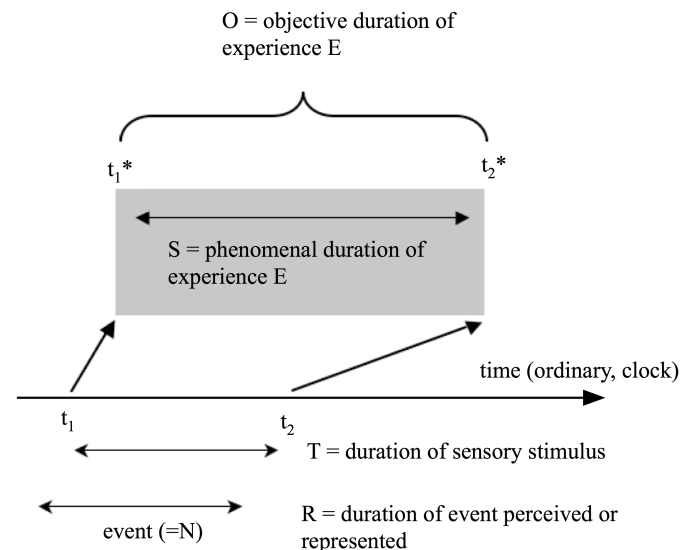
O = objective duration of experience E

$t_1$*

$t_2$*

S = phenomenal duration of experience E

time (ordinary, clock)

$t_1$

$t_2$

T = duration of sensory stimulus

event (=N)

R = duration of event perceived or represented